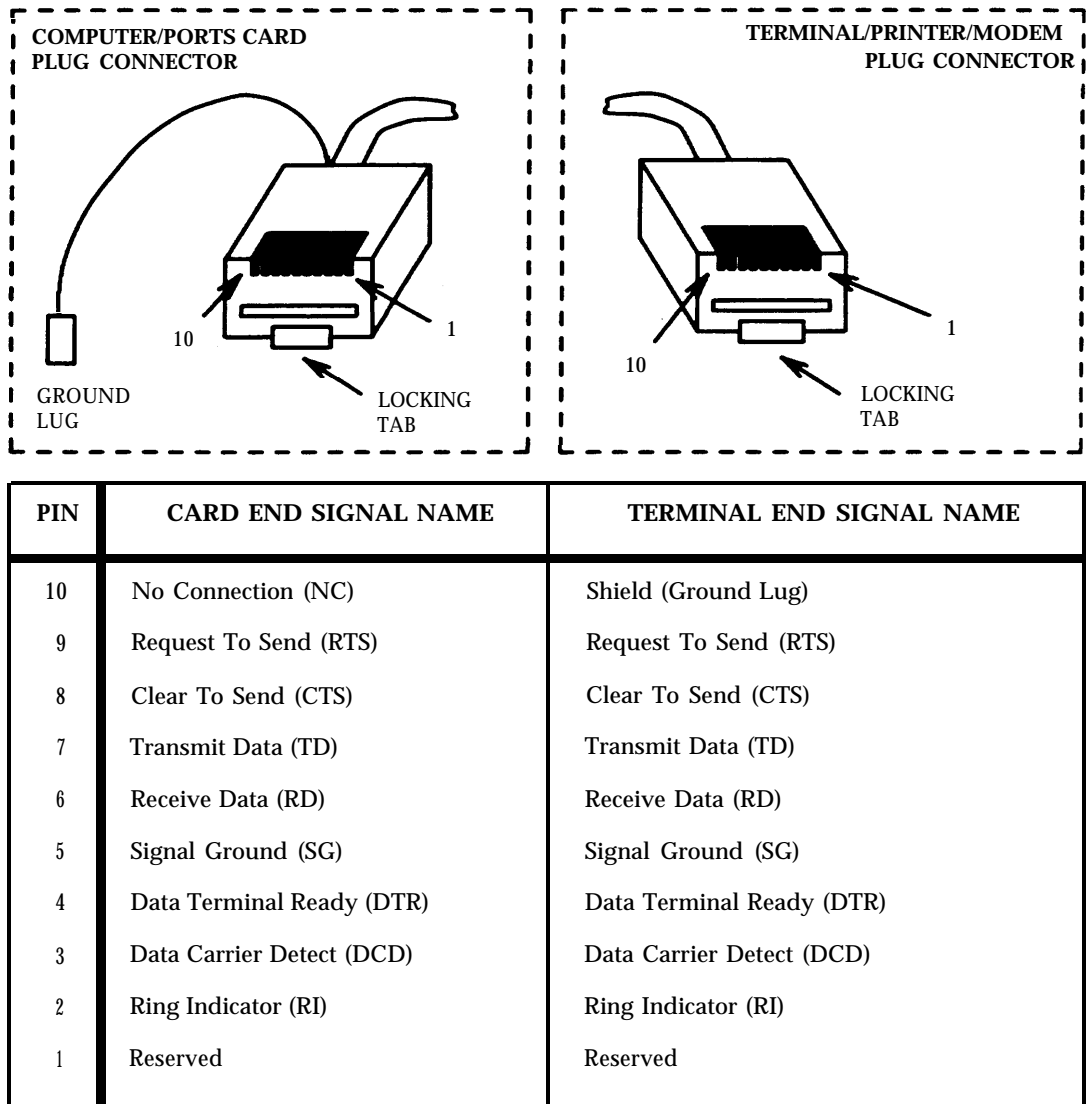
COMPUTER/PORTS CARD PLUG CONNECTOR

10

1

GROUND LUG

LOCKING TAB

TERMINAL/PRINTER/MODEM PLUG CONNECTOR

10

1

LOCKING TAB

| PIN | CARD END SIGNAL NAME | TERMINAL END SIGNAL NAME |
|---|---|---|
| 10 | No Connection (NC) | Shield (Ground Lug) |
| 9 | Request To Send (RTS) | Request To Send (RTS) |
| 8 | Clear To Send (CTS) | Clear To Send (CTS) |
| 7 | Transmit Data (TD) | Transmit Data (TD) |
| 6 | Receive Data (RD) | Receive Data (RD) |
| 5 | Signal Ground (SG) | Signal Ground (SG) |
| 4 | Data Terminal Ready (DTR) | Data Terminal Ready (DTR) |
| 3 | Data Carrier Detect (DCD) | Data Carrier Detect (DCD) |
| 2 | Ring Indicator (RI) | Ring Indicator (RI) |
| 1 | Reserved | Reserved |